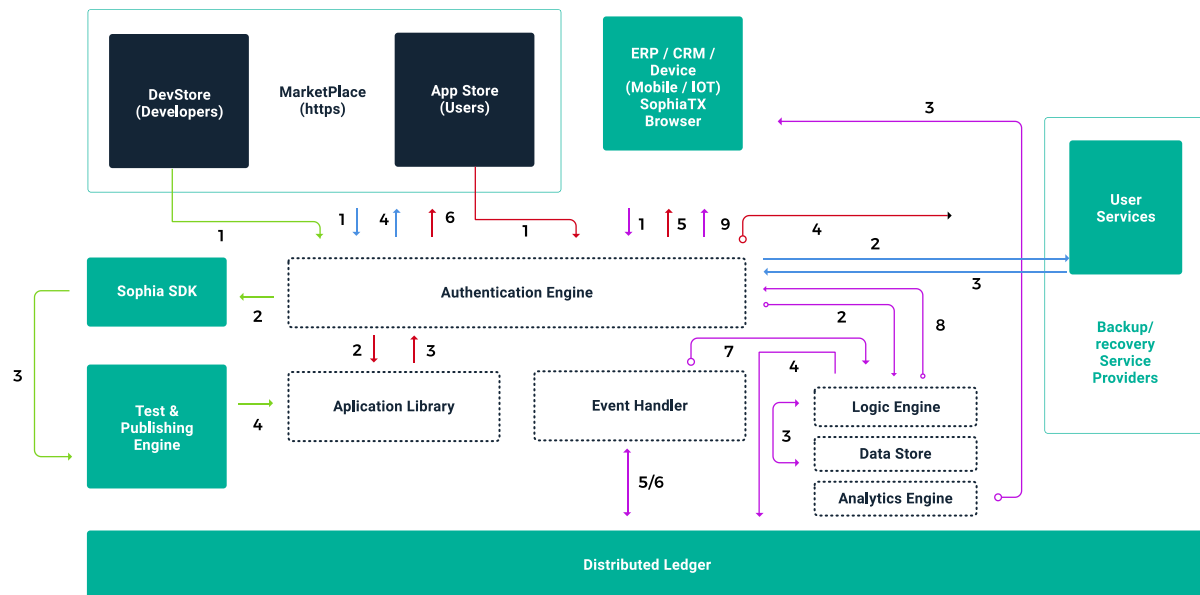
DevStore (Developers)

MarketPlace (https)

App Store (Users)

ERP / CRM / Device (Mobile / IOT) SophiaTX Browser

3

User Services

Backup/ recovery Service Providers

1

1 4 6

1

1 5 9

4

2

3

Sophia SDK

2

Authentication Engine

2

8

3

2 3

7

4

Test & Publishing Engine

4

Aplication Library

Event Handler

Logic Engine

3

Data Store

5/6

Analytics Engine

Distributed Ledger